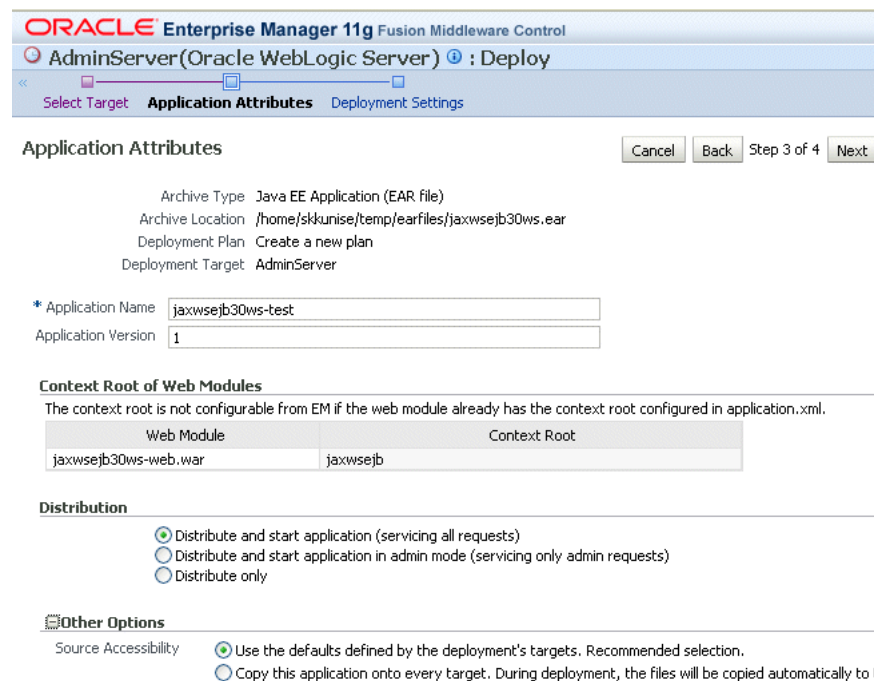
ORACLE Enterprise Manager 11g Fusion Middleware Control

AdminServer(Oracle WebLogic Server) : Deploy

Select Target Application Attributes Deployment Settings

Application Attributes

Cancel Back Step 3 of 4 Next

Archive Type Java EE Application (EAR file)
Archive Location /home/skkunise/temp/earfiles/jaxwsejb30ws.ear
Deployment Plan Create a new plan
Deployment Target AdminServer

* Application Name jaxwsejb30ws-test
Application Version 1

Context Root of Web Modules

The context root is not configurable from EM if the web module already has the context root configured in application.xml.

| Web Module | Context Root |
|---|---|
| jaxwsejb30ws-web.war | jaxwsejb |

Distribution

Distribute and start application (servicing all requests)
Distribute and start application in admin mode (servicing only admin requests)
Distribute only

Other Options

Source Accessibility Use the defaults defined by the deployment's targets. Recommended selection.
Copy this application onto every target. During deployment, the files will be copied automatically to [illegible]